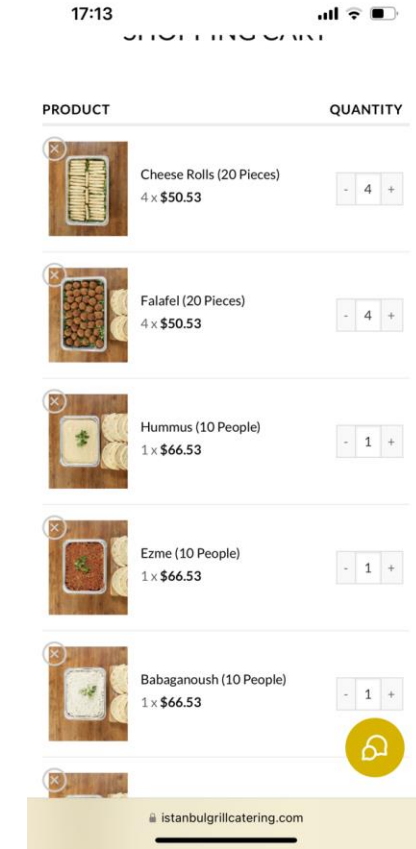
17:13

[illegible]

PRODUCT QUANTITY

Cheese Rolls (20 Pieces)
4 x $50.53

- 4 +

Falafel (20 Pieces)
4 x $50.53

- 4 +

Hummus (10 People)
1 x $66.53

- 1 +

Ezme (10 People)
1 x $66.53

- 1 +

Babaganoush (10 People)
1 x $66.53

- 1 +

istanbulgrillcatering.com